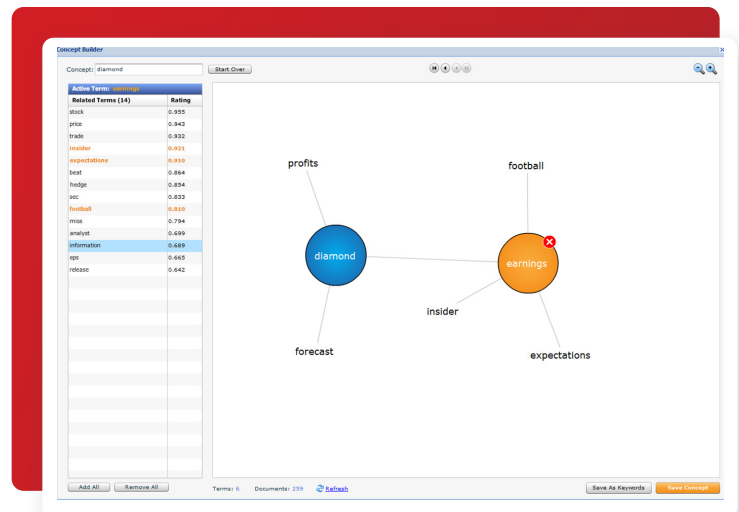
Concept Builder

×

Concept: diamond

Start Over

Active Term: earnings

| Related Terms (14) | Rating |
|---|---|
| stock | 0.955 |
| price | 0.943 |
| trade | 0.932 |
| insider | 0.921 |
| expectations | 0.910 |
| beat | 0.864 |
| hedge | 0.854 |
| sec | 0.833 |
| football | 0.810 |
| miss | 0.794 |
| analyst | 0.699 |
| information | 0.689 |
| eps | 0.665 |
| release | 0.642 |

profits

football

diamond

earnings

insider

forecast

expectations

Add All

Remove All

Terms: 6

Documents: 259

Refresh

Save As Keywords

Save Concept